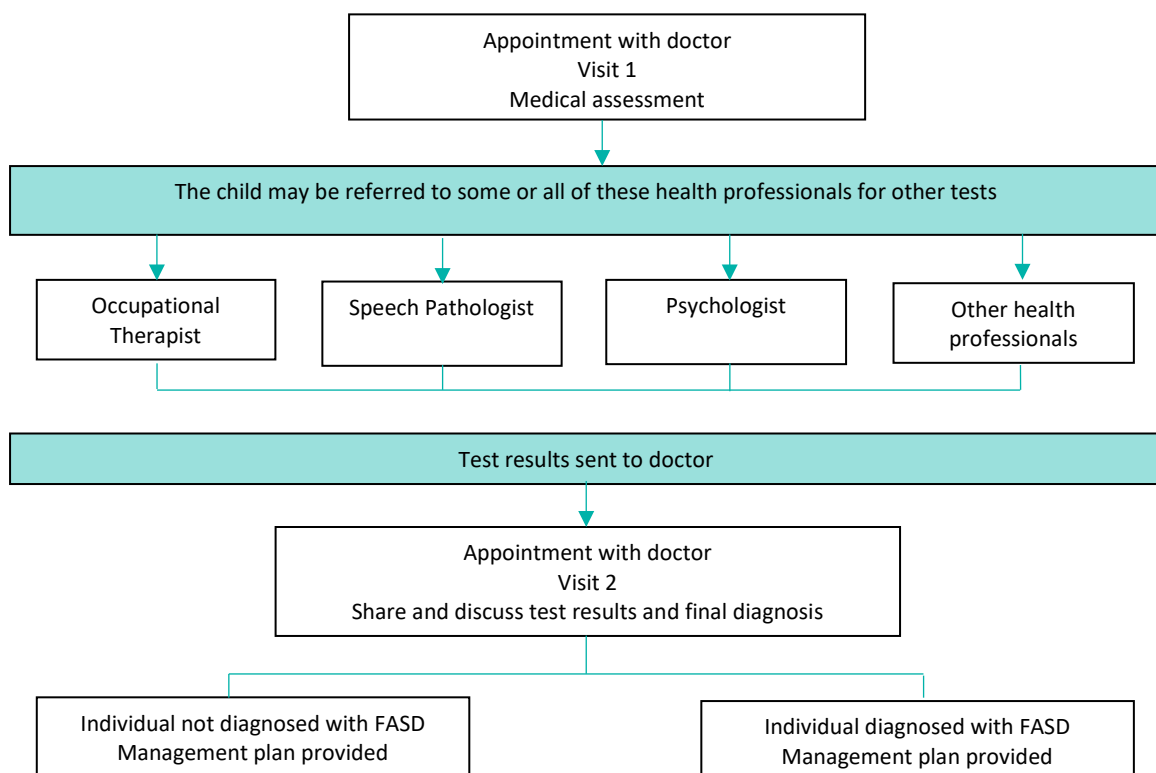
Appointment with doctor
Visit 1
Medical assessment

The child may be referred to some or all of these health professionals for other tests

Occupational Therapist

Speech Pathologist

Psychologist

Other health professionals

Test results sent to doctor

Appointment with doctor
Visit 2
Share and discuss test results and final diagnosis

Individual not diagnosed with FASD
Management plan provided

Individual diagnosed with FASD
Management plan provided